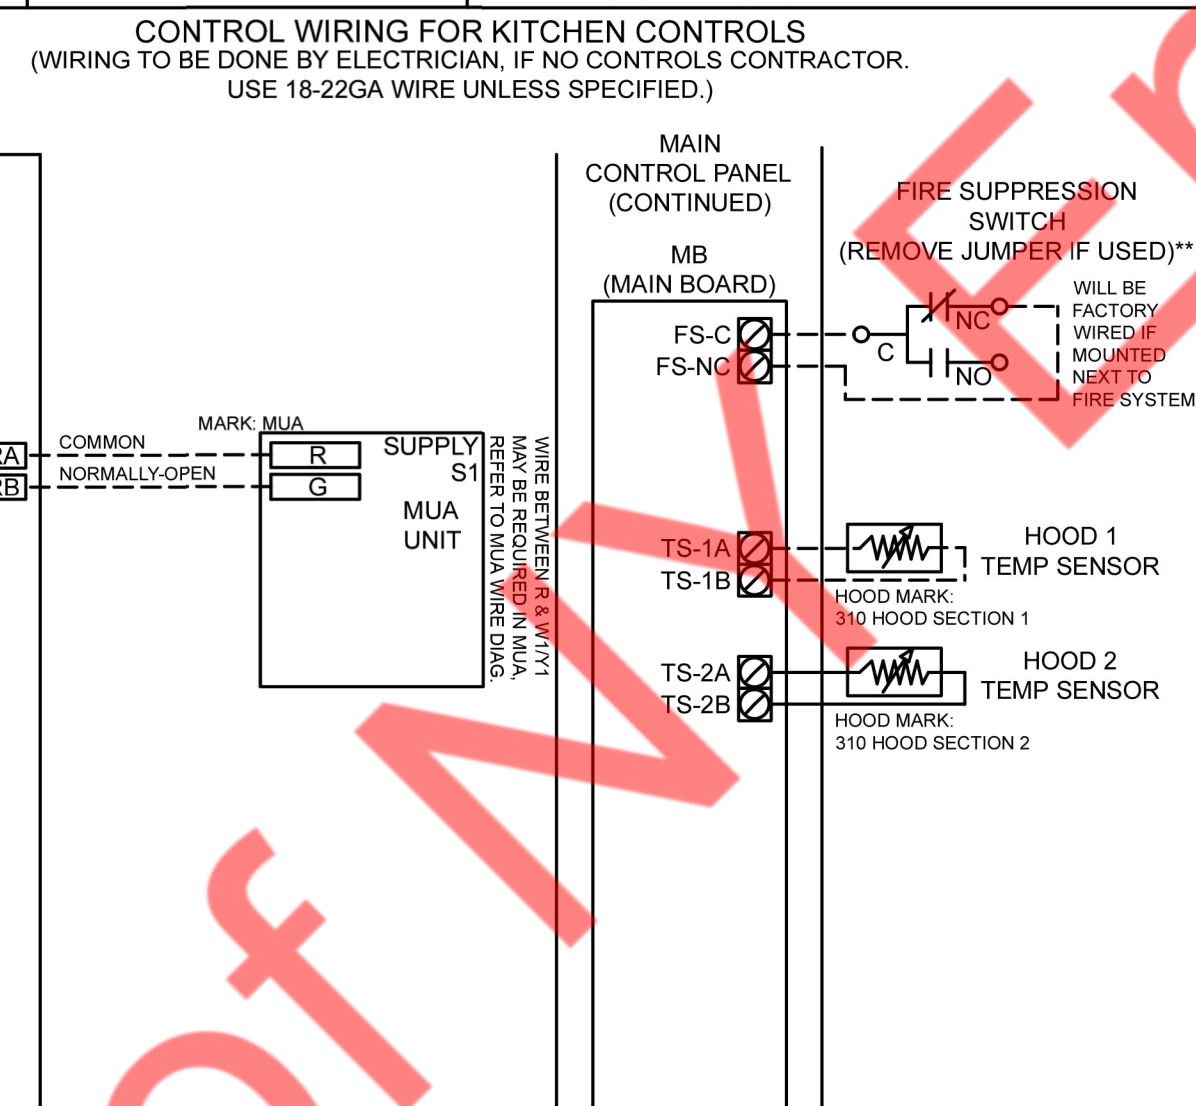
CONTROL WIRING FOR KITCHEN CONTROLS
(WIRING TO BE DONE BY ELECTRICIAN, IF NO CONTROLS CONTRACTOR. USE 18-22GA WIRE UNLESS SPECIFIED.)

MAIN CONTROL PANEL (CONTINUED)

MB (MAIN BOARD)

FIRE SUPPRESSION SWITCH (REMOVE JUMPER IF USED)**

FS-C
FS-NC

C
NC
NO

WILL BE FACTORY WIRED IF MOUNTED NEXT TO FIRE SYSTEM

MARK: MUA

RA COMMON
RB NORMALLY-OPEN

R
G

SUPPLY S1

MUA UNIT

WIRE BETWEEN R & W1/Y1 MAY BE REQUIRED IN MUA, REFER TO MUA WIRE DIAG.

TS-1A
TS-1B

HOOD 1 TEMP SENSOR

HOOD MARK: 310 HOOD SECTION 1

TS-2A
TS-2B

HOOD 2 TEMP SENSOR

HOOD MARK: 310 HOOD SECTION 2

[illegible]